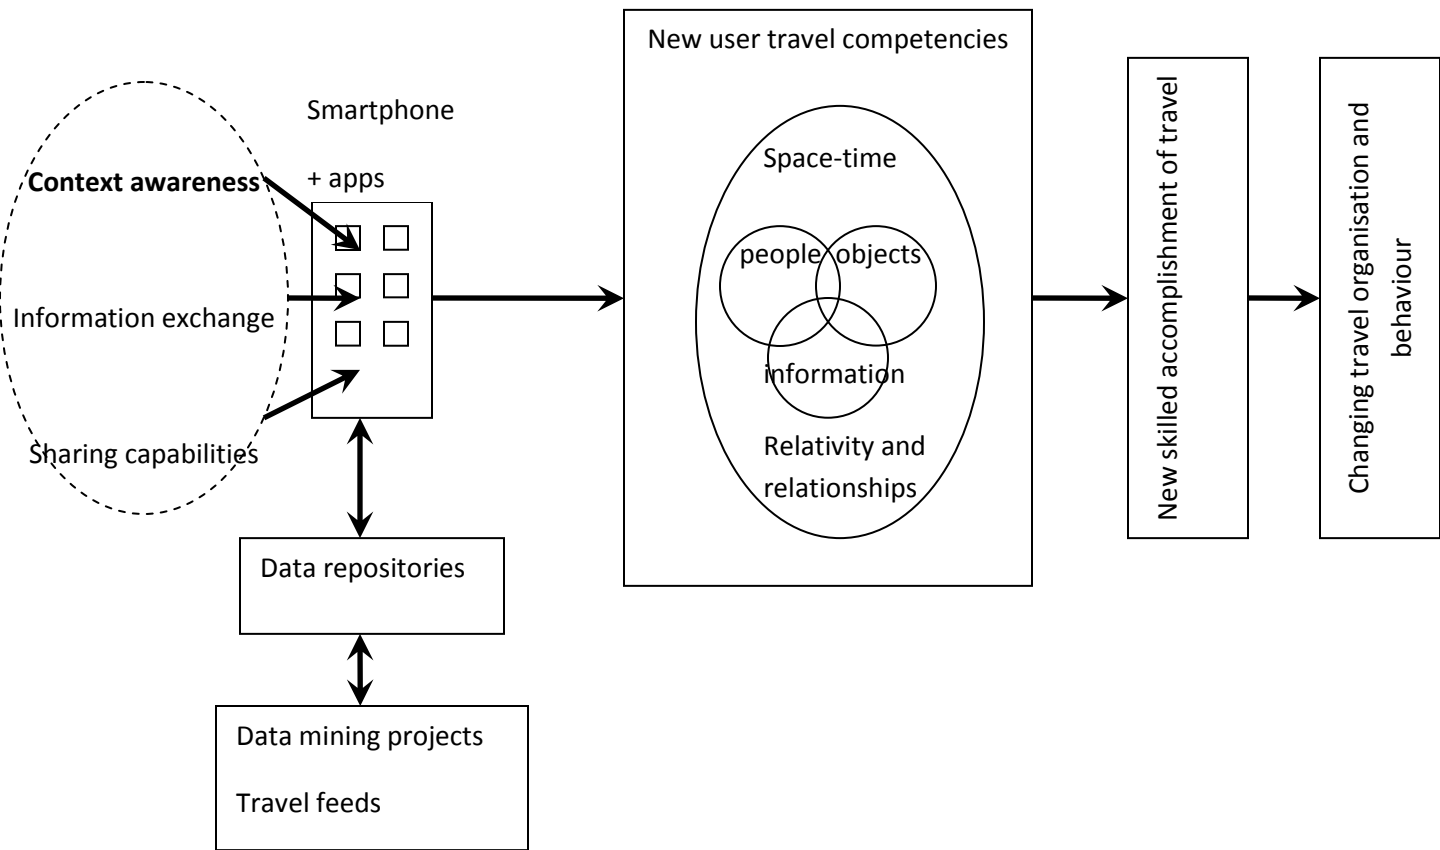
Context awareness

Information exchange

Sharing capabilities

Smartphone

+ apps

Data repositories

Data mining projects

Travel feeds

New user travel competencies

Space-time

people

objects

information

Relativity and relationships

New skilled accomplishment of travel

Changing travel organisation and behaviour